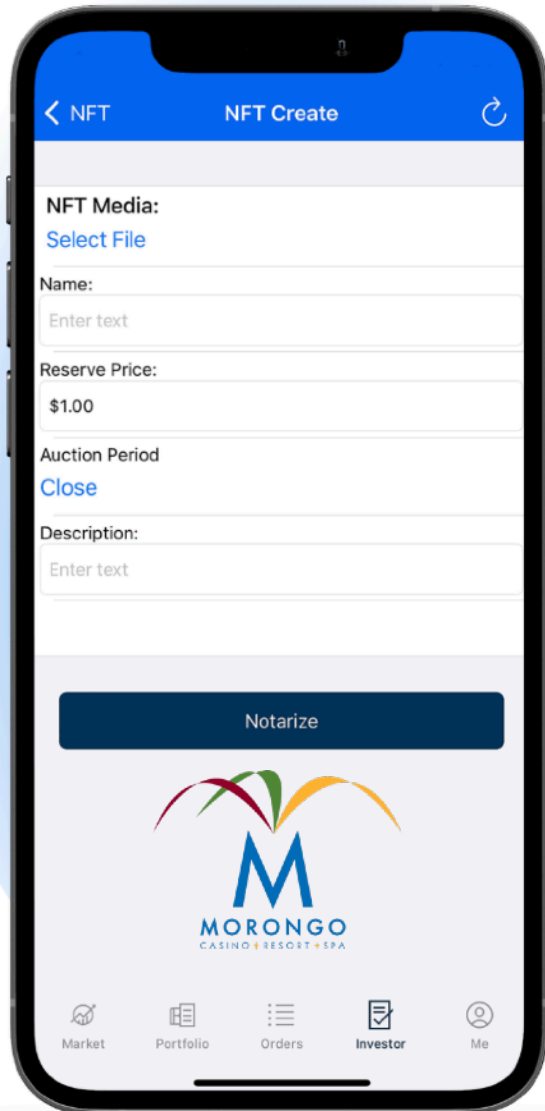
< NFT NFT Create

NFT Media:
Select File

Name:
Enter text

Reserve Price:
$1.00

Auction Period
Close

Description:
Enter text

Notarize

M
MORONGO
CASINO + RESORT + SPA

Market Portfolio Orders Investor Me